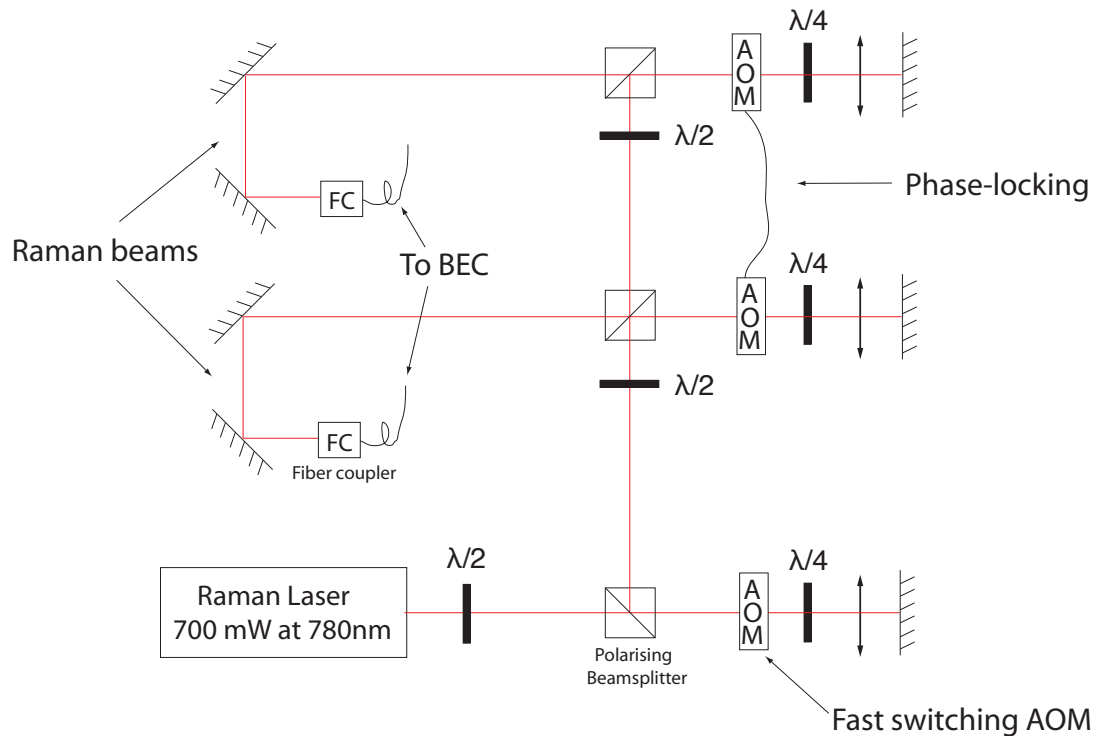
AOM

$\lambda/4$

$\lambda/2$

FC

Phase-locking

Raman beams

To BEC

AOM

$\lambda/4$

$\lambda/2$

FC

Fiber coupler

$\lambda/2$

$\lambda/4$

Raman Laser
700 mW at 780nm

Polarising Beamsplitter

AOM

Fast switching AOM